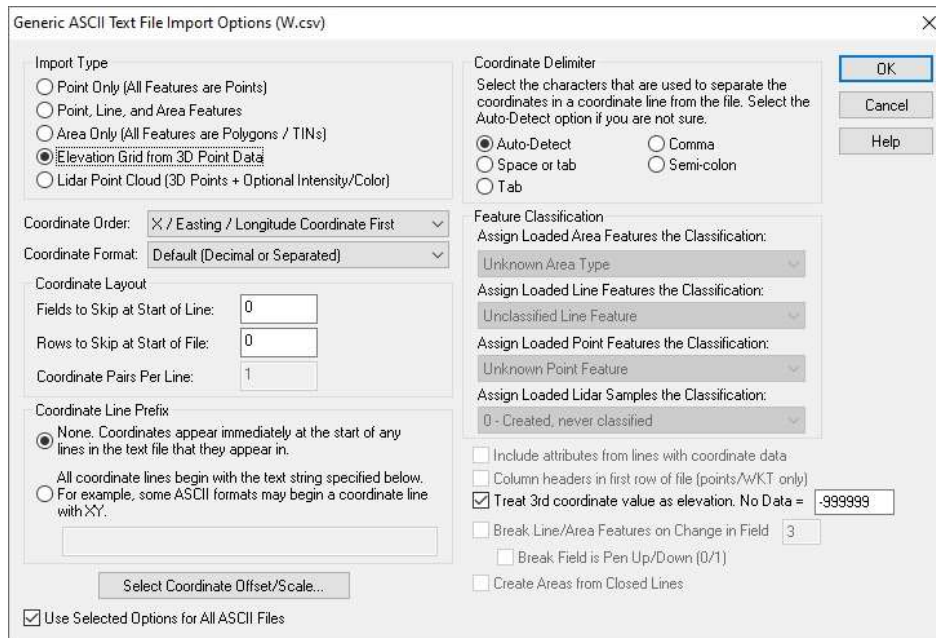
Generic ASCII Text File Import Options (W.csv)

Import Type
Point Only (All Features are Points)
Point, Line, and Area Features
Area Only (All Features are Polygons / TINs)
Elevation Grid from 3D Point Data
Lidar Point Cloud (3D Points + Optional Intensity/Color)

Coordinate Order: X / Easting / Longitude Coordinate First
Coordinate Format: Default (Decimal or Separated)

Coordinate Layout
Fields to Skip at Start of Line: 0
Rows to Skip at Start of File: 0
Coordinate Pairs Per Line: 1

Coordinate Line Prefix
None. Coordinates appear immediately at the start of any lines in the text file that they appear in.
All coordinate lines begin with the text string specified below. For example, some ASCII formats may begin a coordinate line with XY.

Select Coordinate Offset/Scale...

Use Selected Options for All ASCII Files

Coordinate Delimiter
Select the characters that are used to separate the coordinates in a coordinate line from the file. Select the Auto-Detect option if you are not sure.
Auto-Detect
Comma
Space or tab
Semi-colon
Tab

Feature Classification
Assign Loaded Area Features the Classification:
Unknown Area Type
Assign Loaded Line Features the Classification:
Unclassified Line Feature
Assign Loaded Point Features the Classification:
Unknown Point Feature
Assign Loaded Lidar Samples the Classification:
0 - Created, never classified

Include attributes from lines with coordinate data
Column headers in first row of file (points/WKT only)
Treat 3rd coordinate value as elevation. No Data = -999999
Break Line/Area Features on Change in Field 3
Break Field is Pen Up/Down (0/1)
Create Areas from Closed Lines

OK
Cancel
Help